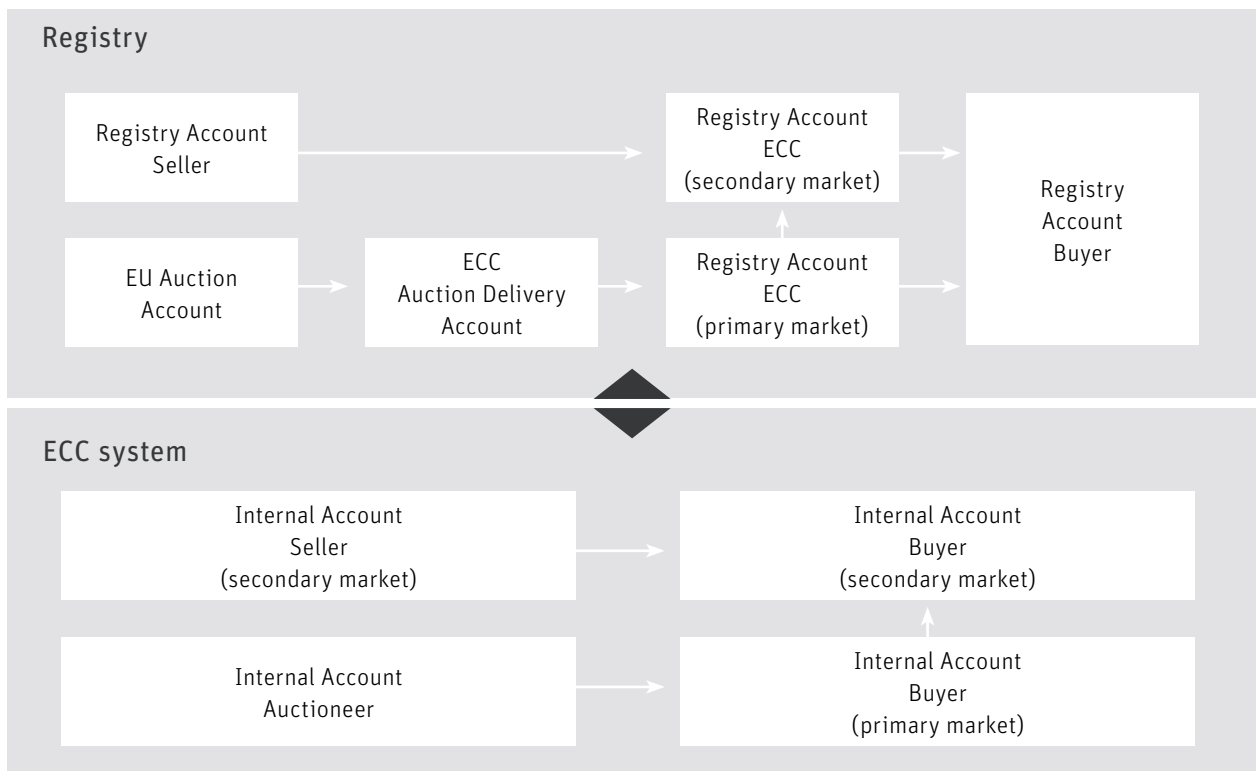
Registry

Registry Account Seller

Registry Account ECC (secondary market)

Registry Account Buyer

EU Auction Account

ECC Auction Delivery Account

Registry Account ECC (primary market)

ECC system

Internal Account Seller (secondary market)

Internal Account Buyer (secondary market)

Internal Account Auctioneer

Internal Account Buyer (primary market)